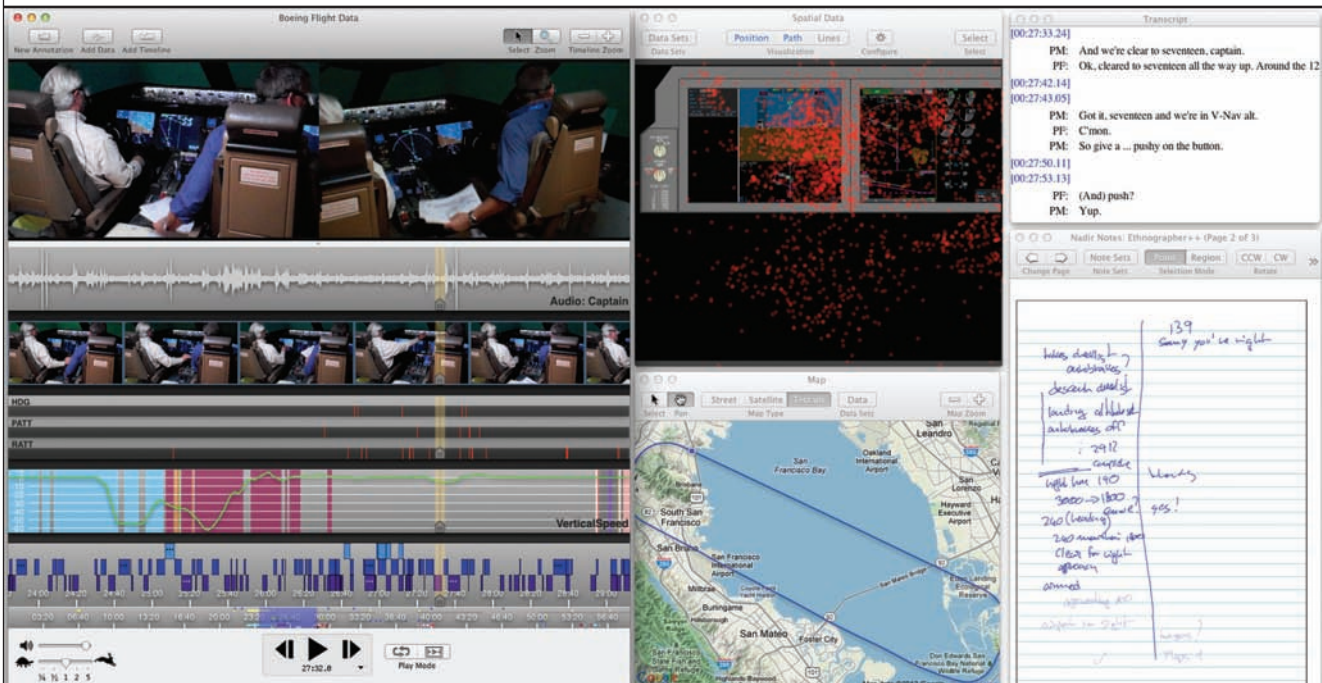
Boeing Flight Data

New Annotation Add Data Add Timeline

Select Zoom Timeline Zoom

Audio: Captain

HDG

PATT

RATT

VerticalSpeed

27:32.8

Play Mode

¼ ½ 1 2 5

Spatial Data

Data Sets Position Path Lines Configure Select

Data Sets Visualization Configure Select

Map

Select Pan Street Satellite Terrain Data Map Zoom

Map Type Data Sets

Oakland International Airport

San Francisco Bay

San Leandro

South San Francisco

Hayward Executive Airport

San Bruno

San Francisco International Airport

Millbrae

Burlingame

San Mateo

Foster City

San Mateo Bridge

Eden Landing Ecological Reserve

Don Edwards San Francisco Bay National Wildlife Refuge

Transcript

[00:27:33.24]

PM: And we're clear to seventeen, captain.

PF: Ok, cleared to seventeen all the way up. Around the 12

[00:27:42.14]

[00:27:43.05]

PM: Got it, seventeen and we're in V-Nav alt.

PF: C'mon.

PM: So give a ... pushy on the button.

[00:27:50.11]

[00:27:53.13]

PF: (And) push?

PM: Yup.

Nadir Notes: Ethnographer++ (Page 2 of 3)

Change Page Note Sets Note Sets Region Selection Mode CCW CW Rotate

139

Sorry you're right

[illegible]

descend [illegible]

landing altitude

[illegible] off

: 29.12

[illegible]

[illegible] 190

3000→1800

yes!

240 (landing)

240 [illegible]

Clear for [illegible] approach

armed

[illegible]

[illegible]

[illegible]

Page 4